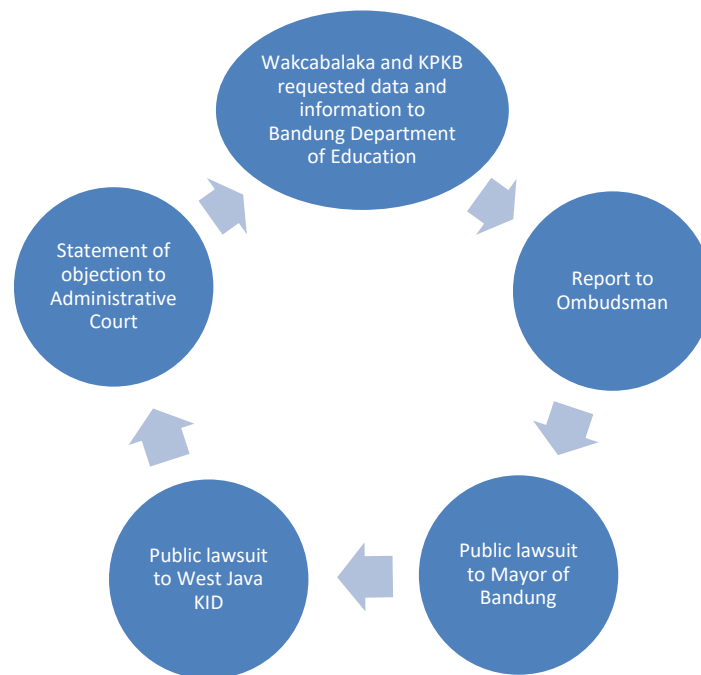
Wakcabalaka and KPKB requested data and information to Bandung Department of Education

Report to Ombudsman

Public lawsuit to Mayor of Bandung

Public lawsuit to West Java KID

Statement of objection to Administrative Court